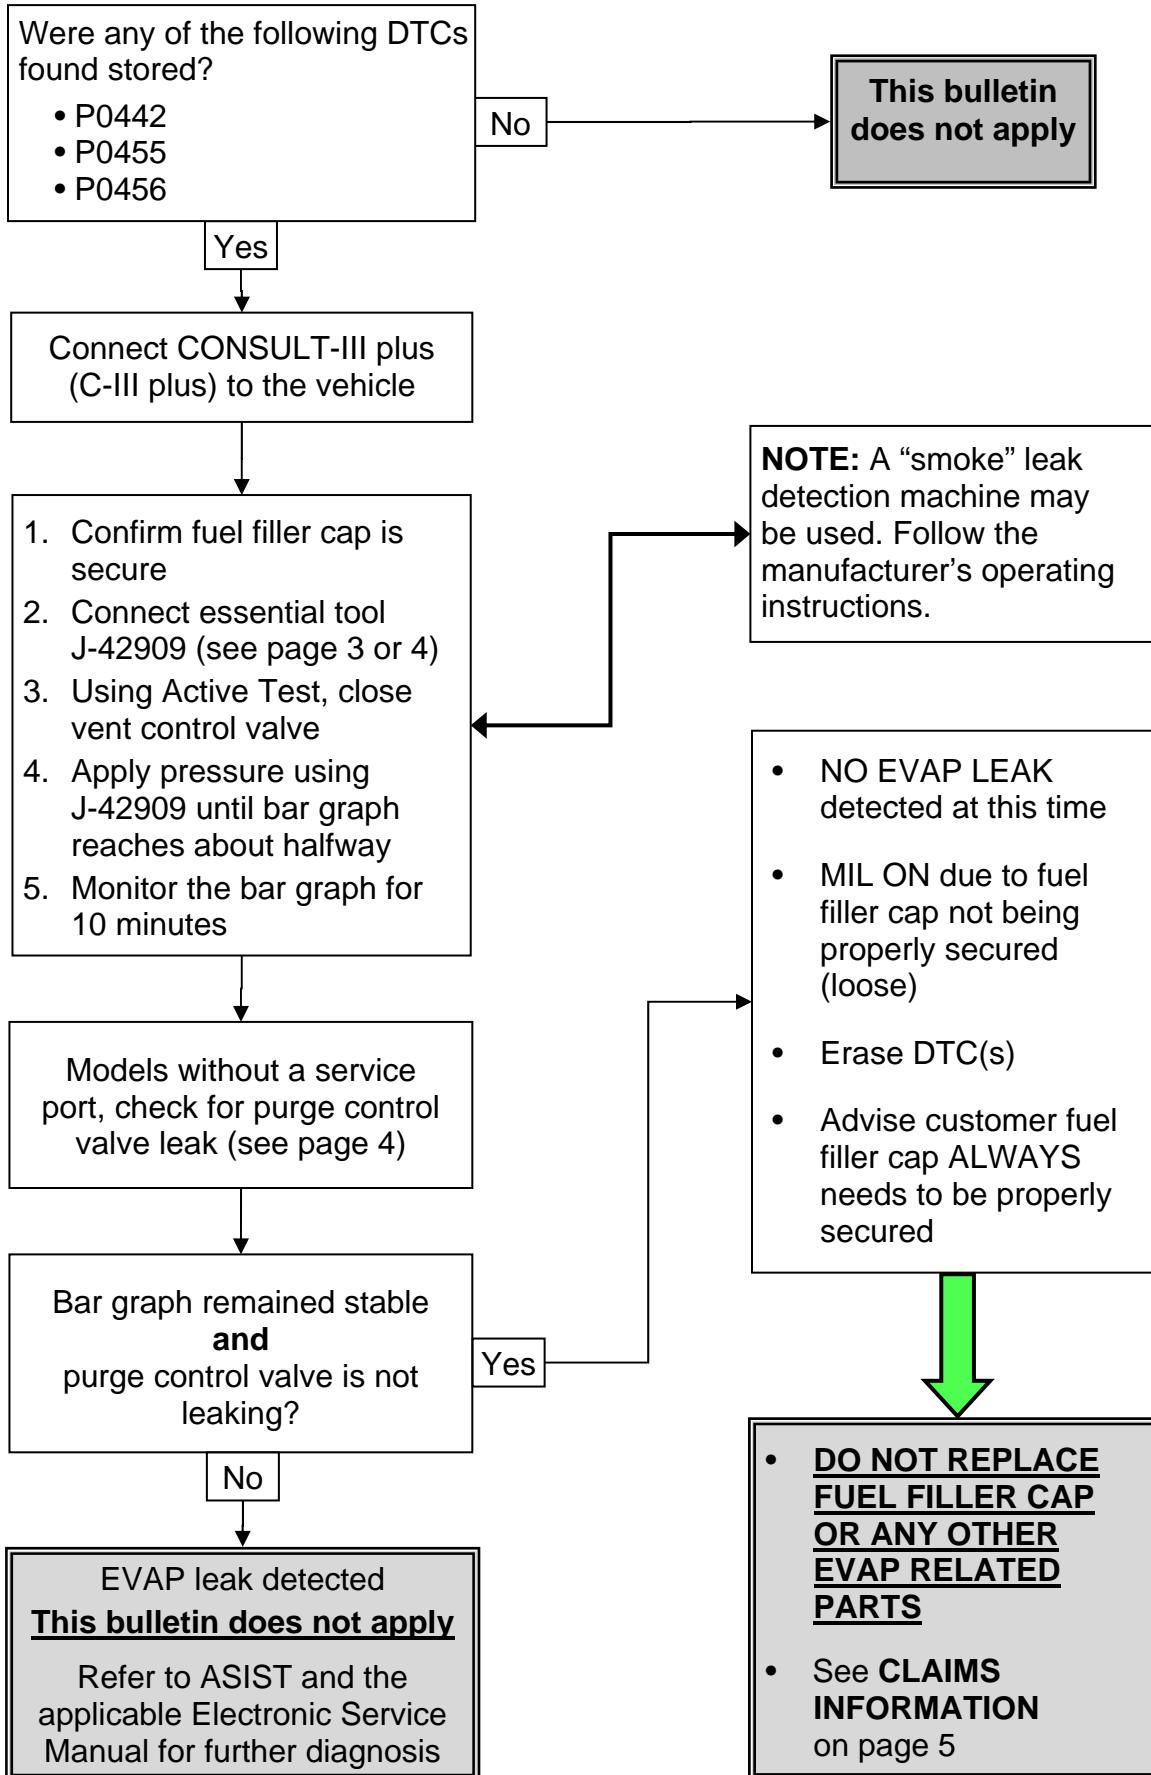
Were any of the following DTCs found stored?

• P0442
• P0455
• P0456

No

This bulletin does not apply

Yes

Connect CONSULT-III plus (C-III plus) to the vehicle

1. Confirm fuel filler cap is secure
2. Connect essential tool J-42909 (see page 3 or 4)
3. Using Active Test, close vent control valve
4. Apply pressure using J-42909 until bar graph reaches about halfway
5. Monitor the bar graph for 10 minutes

**NOTE:** A "smoke" leak detection machine may be used. Follow the manufacturer's operating instructions.

Models without a service port, check for purge control valve leak (see page 4)

• NO EVAP LEAK detected at this time
• MIL ON due to fuel filler cap not being properly secured (loose)
• Erase DTC(s)
• Advise customer fuel filler cap ALWAYS needs to be properly secured

Bar graph remained stable **and** purge control valve is not leaking?

Yes

No

EVAP leak detected
**This bulletin does not apply**
Refer to ASIST and the applicable Electronic Service Manual for further diagnosis

• **DO NOT REPLACE FUEL FILLER CAP OR ANY OTHER EVAP RELATED PARTS**
• See **CLAIMS INFORMATION** on page 5